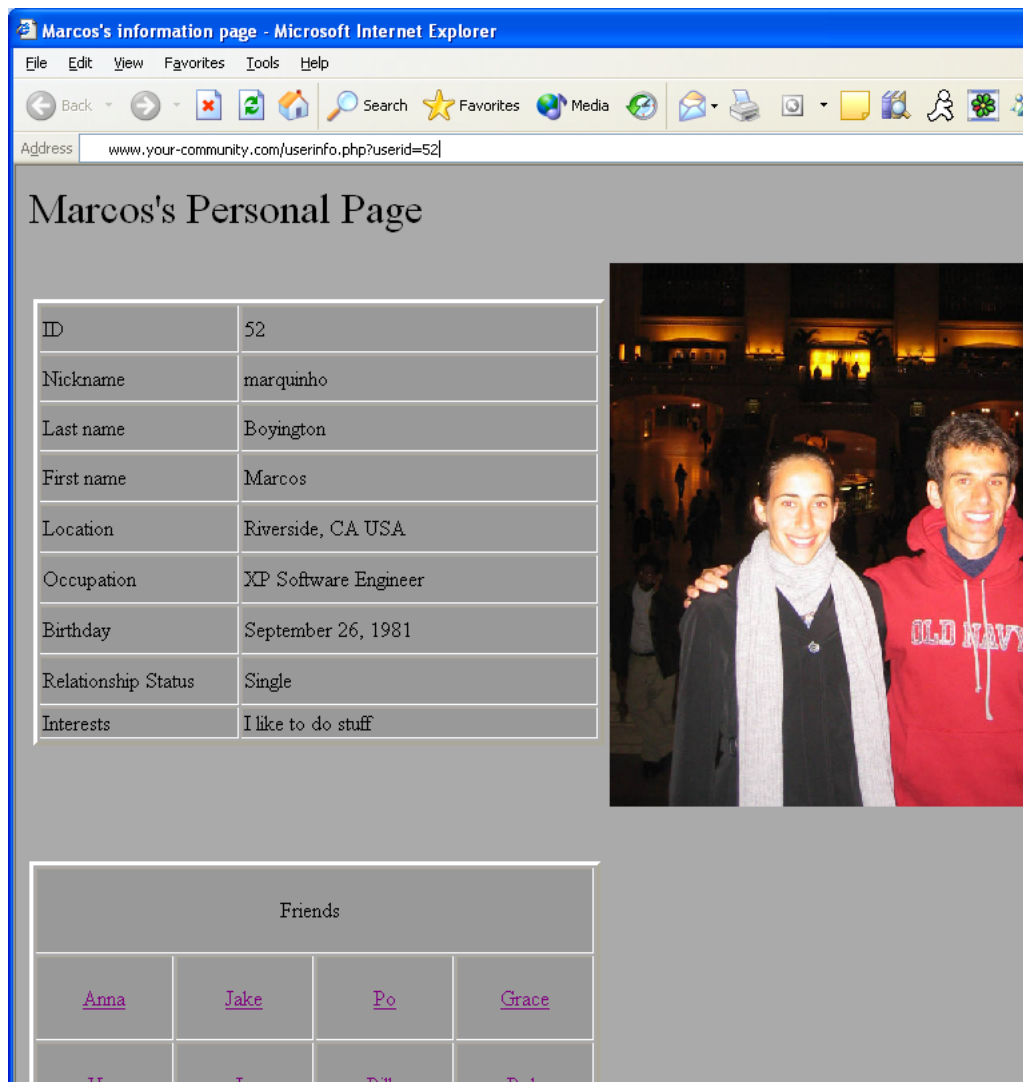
Marcos's information page - Microsoft Internet Explorer

File Edit View Favorites Tools Help

Back Search Favorites Media

Address www.your-community.com/userinfo.php?userid=52

Marcos's Personal Page

| ID | 52 |
|---|---|
| Nickname | marquinho |
| Last name | Boyington |
| First name | Marcos |
| Location | Riverside, CA USA |
| Occupation | XP Software Engineer |
| Birthday | September 26, 1981 |
| Relationship Status | Single |
| Interests | I like to do stuff |

OLD NAVY

| Friends | | | |
|---|---|---|---|
| Anna | Jake | Po | Grace |
| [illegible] | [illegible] | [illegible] | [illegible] |